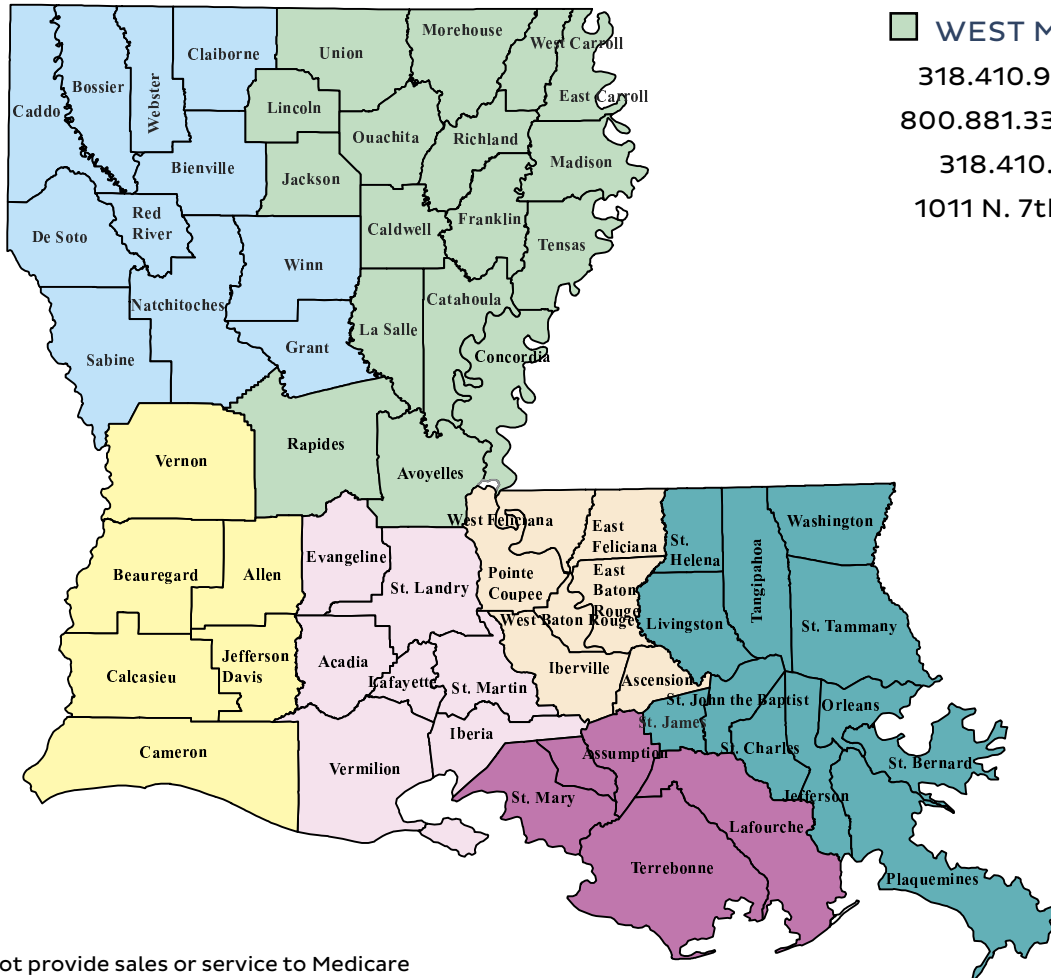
WEST M
318.410.9
800.881.33
318.410.
1011 N. 7tl

Caddo
Bossier
Webster
Claiborne
Union
Morehouse
West Carroll
East Carroll
Lincoln
Ouachita
Richland
Madison
Bienville
Jackson
Caldwell
Franklin
Tensas
De Soto
Red River
Winn
Natchitoches
Catahoula
La Salle
Concordia
Sabine
Grant
Rapides
Avoyelles
Vernon
West Feliciana
East Feliciana
St. Helena
Tangipahoa
Washington
Evangeline
St. Landry
Pointe Coupee
East Baton Rouge
Beauregard
Allen
West Baton Rouge
Livingston
St. Tammany
Jefferson Davis
Calcasieu
Acadia
Lafayette
St. Martin
Iberville
Ascension
St. John the Baptist
St. James
Orleans
Cameron
Iberia
Assumption
St. Charles
St. Bernard
Vermilion
St. Mary
Jefferson
Lafourche
Terrebonne
Plaquemines

ot provide sales or service to Medicare